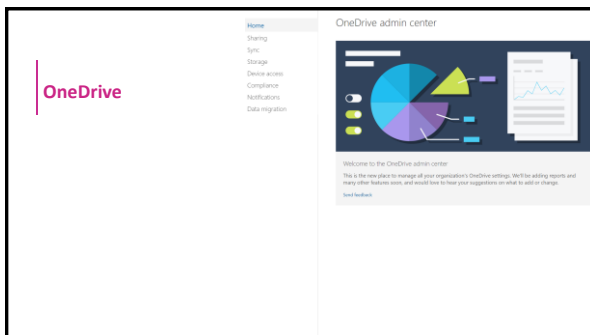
OneDrive

Home
Sharing
Sync
Storage
Device access
Compliance
Notifications
Data migration

OneDrive admin center

Welcome to the OneDrive admin center

This is the new place to manage all your organization's OneDrive settings. We'll be adding reports and many other features soon, and would love to hear your suggestions on what to add or change.

Send feedback